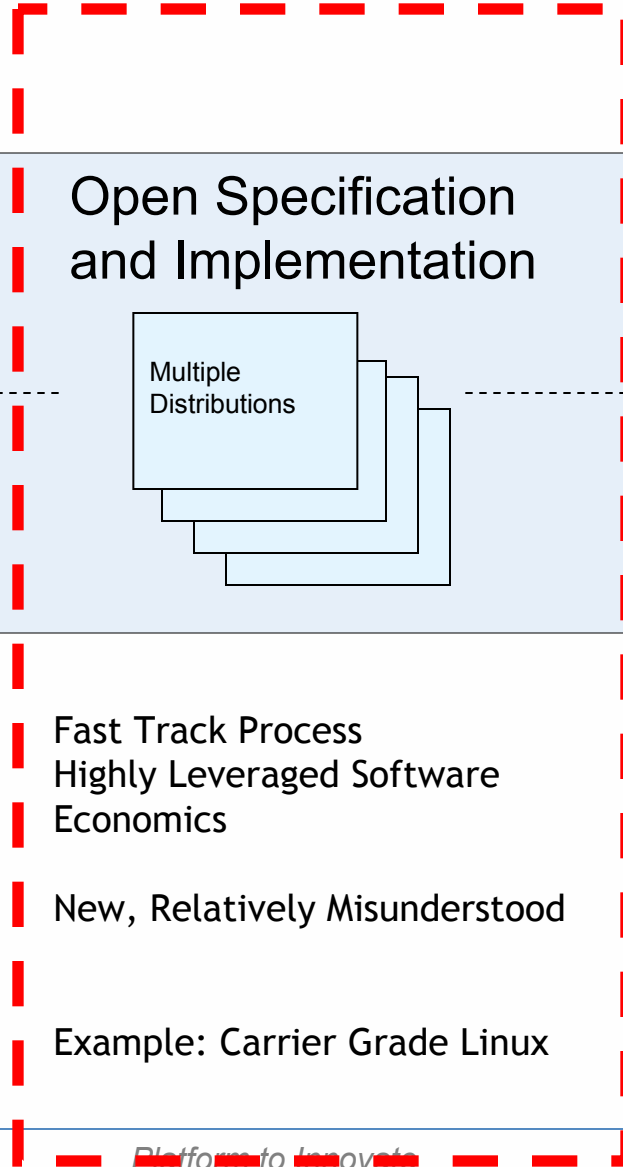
Open Specification and Implementation

Multiple Distributions

Fast Track Process
Highly Leveraged Software Economics

New, Relatively Misunderstood

Example: Carrier Grade Linux

Platform to Innovate